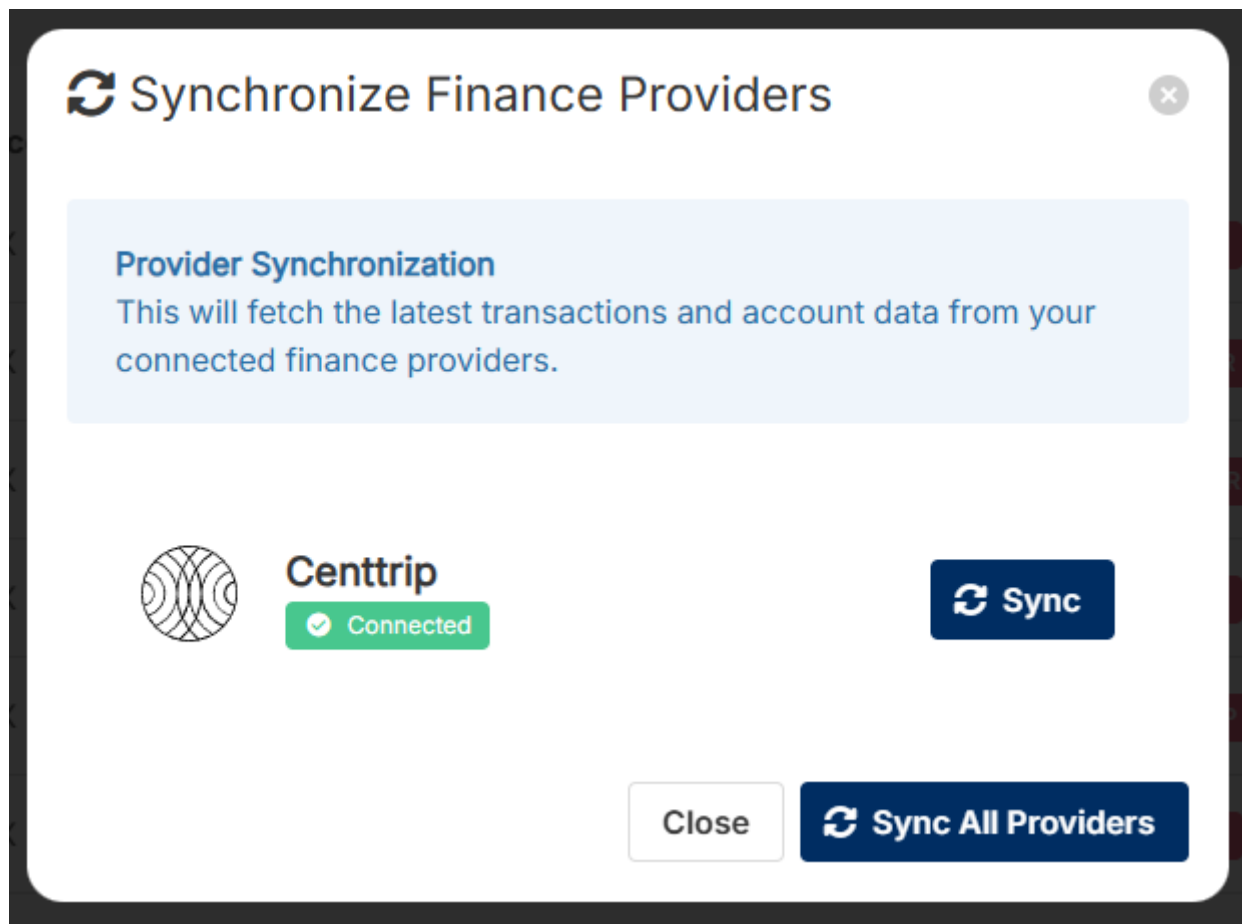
Synchronize Finance Providers

Provider Synchronization
This will fetch the latest transactions and account data from your connected finance providers.

Centtrip
Connected

Sync

Close

Sync All Providers